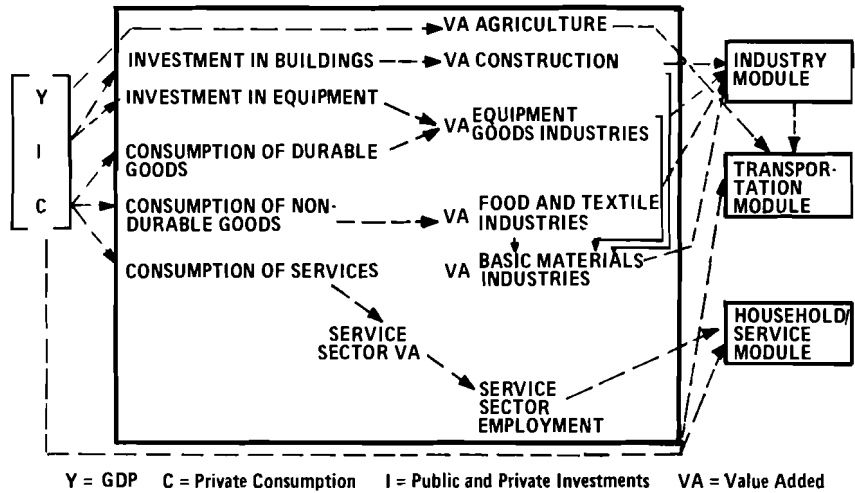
Y
I
C

VA AGRICULTURE
INVESTMENT IN BUILDINGS
VA CONSTRUCTION
INVESTMENT IN EQUIPMENT
VA EQUIPMENT GOODS INDUSTRIES
CONSUMPTION OF DURABLE GOODS
CONSUMPTION OF NON-DURABLE GOODS
VA FOOD AND TEXTILE INDUSTRIES
VA BASIC MATERIALS INDUSTRIES
CONSUMPTION OF SERVICES
SERVICE SECTOR VA
SERVICE SECTOR EMPLOYMENT

INDUSTRY MODULE
TRANSPORTATION MODULE
HOUSEHOLD/SERVICE MODULE

Y = GDP   C = Private Consumption   I = Public and Private Investments   VA = Value Added